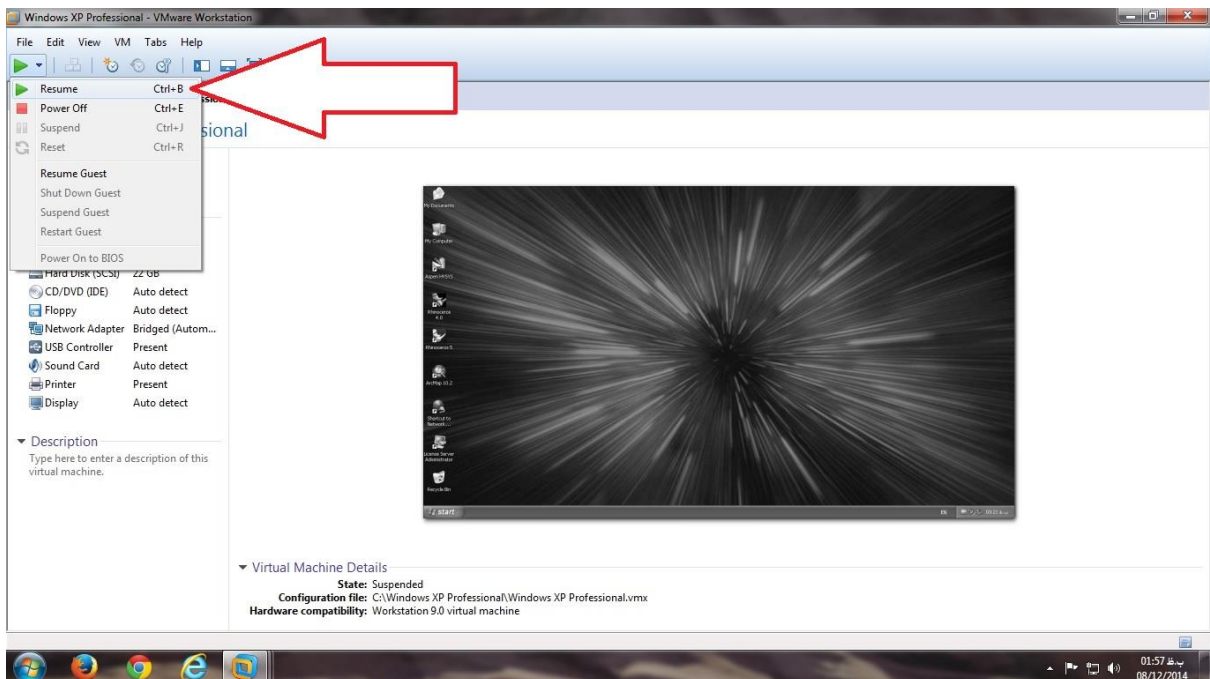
Windows XP Professional - VMware Workstation

File Edit View VM Tabs Help

Resume Ctrl+B
Power Off Ctrl+E
Suspend Ctrl+J
Reset Ctrl+R
Resume Guest
Shut Down Guest
Suspend Guest
Restart Guest
Power On to BIOS

sional

Hard Disk (SCSI) 22 GB
CD/DVD (IDE) Auto detect
Floppy Auto detect
Network Adapter Bridged (Autom...
USB Controller Present
Sound Card Auto detect
Printer Present
Display Auto detect

Description
Type here to enter a description of this virtual machine.

My Documents
My Computer
Aspen HYSYS
Rhinoceros 4.0
Rhinoceros 5
ArcMap 10.2
Shortcut to Network...
License Server Administrator
Recycle Bin
start

Virtual Machine Details
State: Suspended
Configuration file: C:\Windows XP Professional\Windows XP Professional.vmx
Hardware compatibility: Workstation 9.0 virtual machine

01:57 ب.ظ
08/12/2014